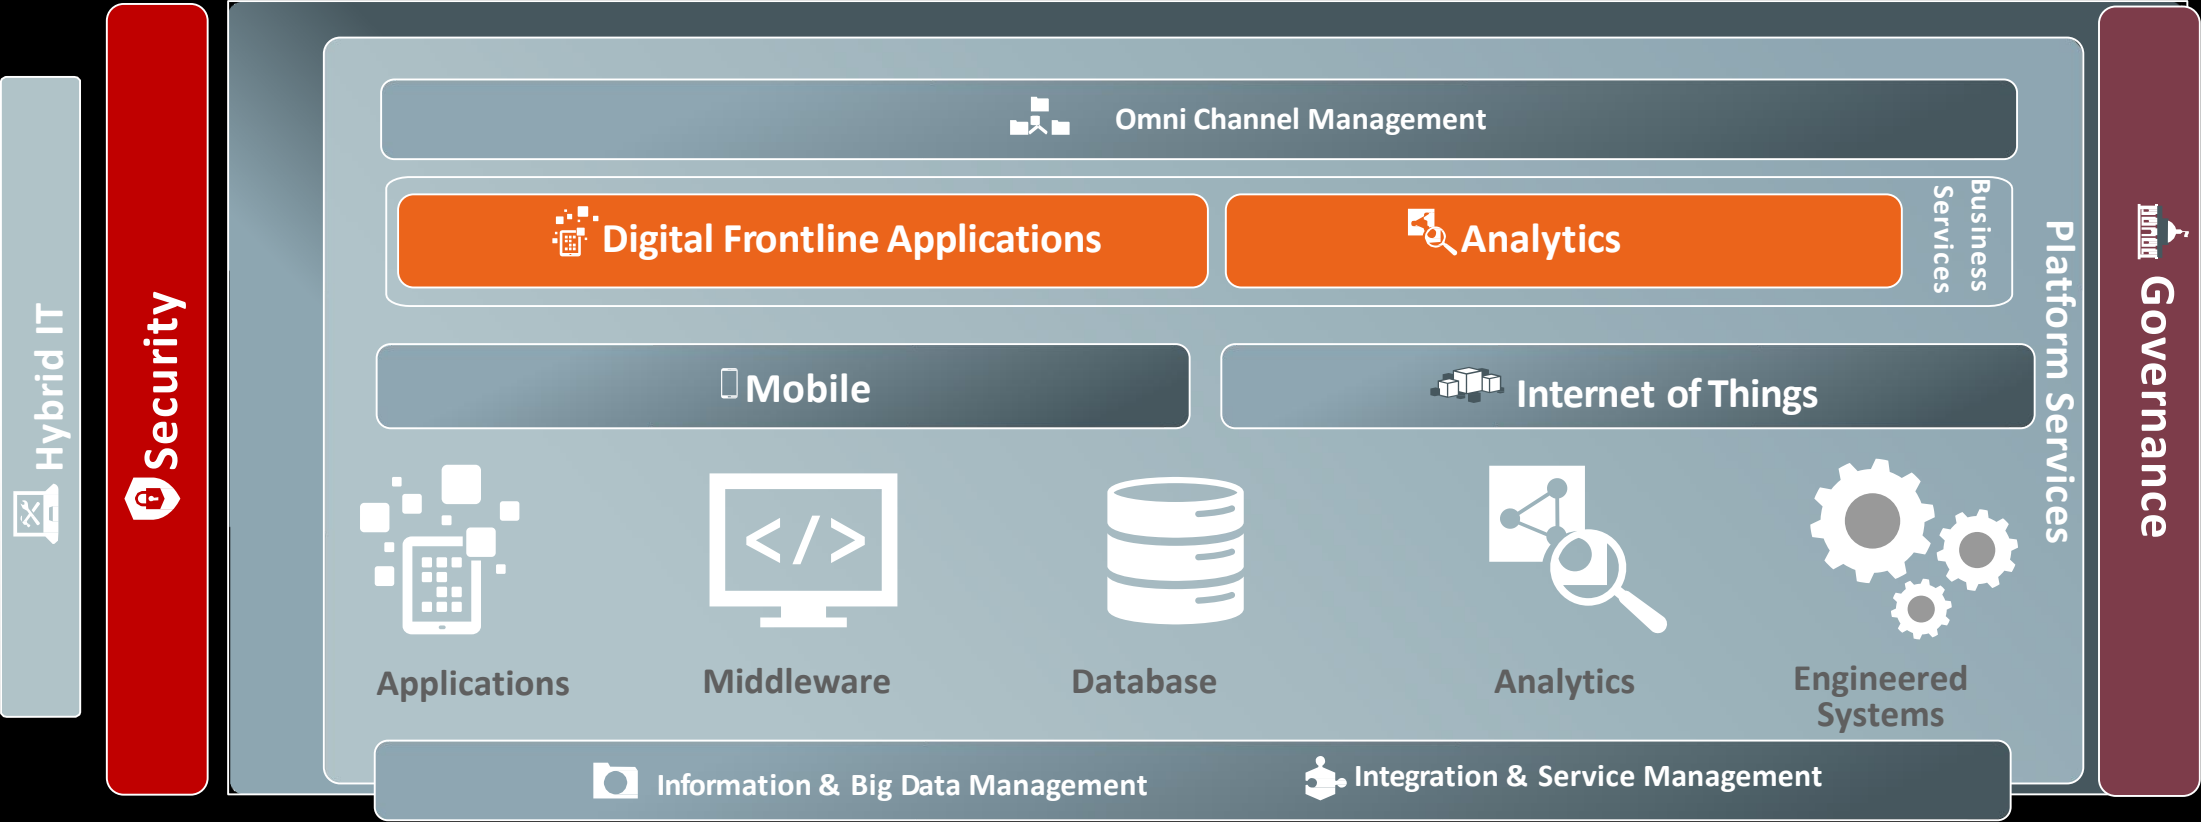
Hybrid IT

Security

Omni Channel Management

Digital Frontline Applications

Analytics

Business Services

Mobile

Internet of Things

Platform Services

Governance

Applications

Middleware

Database

Analytics

Engineered Systems

Information & Big Data Management

Integration & Service Management